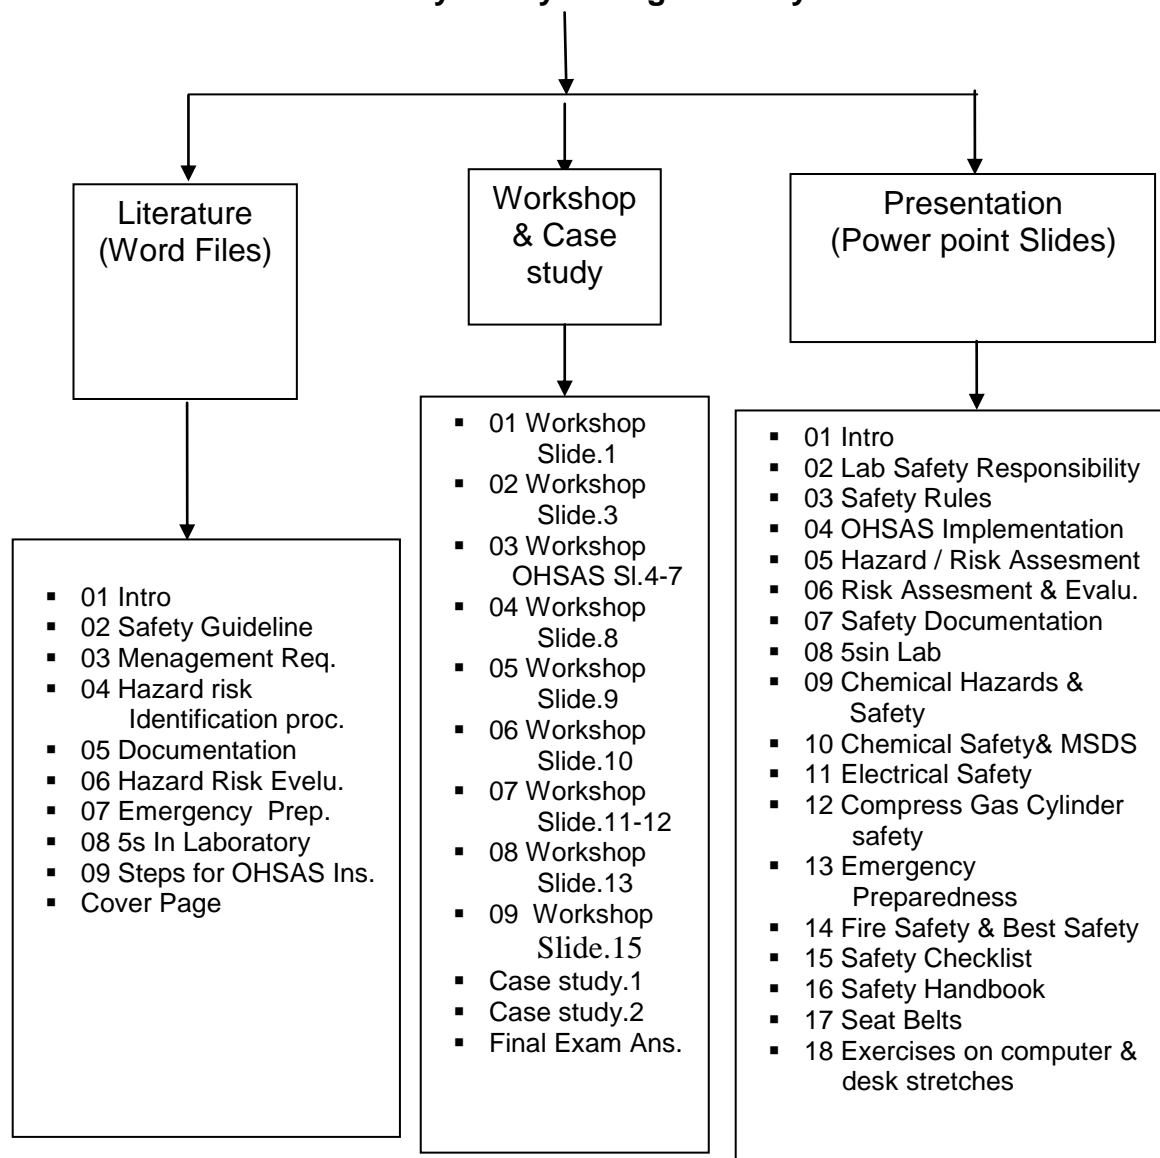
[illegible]

Literature (Word Files)

- 01 Intro
- 02 Safety Guideline
- 03 Menagement Req.
- 04 Hazard risk Identification proc.
- 05 Documentation
- 06 Hazard Risk Evelu.
- 07 Emergency Prep.
- 08 5s In Laboratory
- 09 Steps for OHSAS Ins.
- Cover Page

Workshop & Case study

- 01 Workshop Slide.1
- 02 Workshop Slide.3
- 03 Workshop OHSAS Sl.4-7
- 04 Workshop Slide.8
- 05 Workshop Slide.9
- 06 Workshop Slide.10
- 07 Workshop Slide.11-12
- 08 Workshop Slide.13
- 09 Workshop Slide.15
- Case study.1
- Case study.2
- Final Exam Ans.

Presentation (Power point Slides)

- 01 Intro
- 02 Lab Safety Responsibility
- 03 Safety Rules
- 04 OHSAS Implementation
- 05 Hazard / Risk Assesment
- 06 Risk Assesment & Evalu.
- 07 Safety Documentation
- 08 5sin Lab
- 09 Chemical Hazards & Safety
- 10 Chemical Safety& MSDS
- 11 Electrical Safety
- 12 Compress Gas Cylinder safety
- 13 Emergency Preparedness
- 14 Fire Safety & Best Safety
- 15 Safety Checklist
- 16 Safety Handbook
- 17 Seat Belts
- 18 Exercises on computer & desk stretches